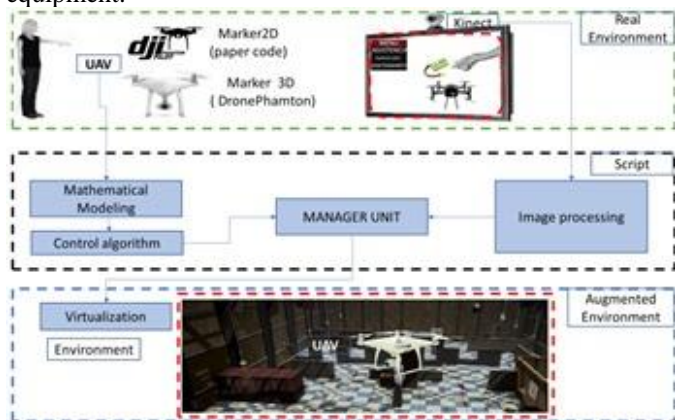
equipment.

Kinect

Real Environment

UAV

dji

Marker2D (paper code)

Marker 3D ( DronePhamton)

Script

Mathematical Modeling

Control algorithm

MANAGER UNIT

Image processing

Augmented Environment

Virtualization

Environment

UAV